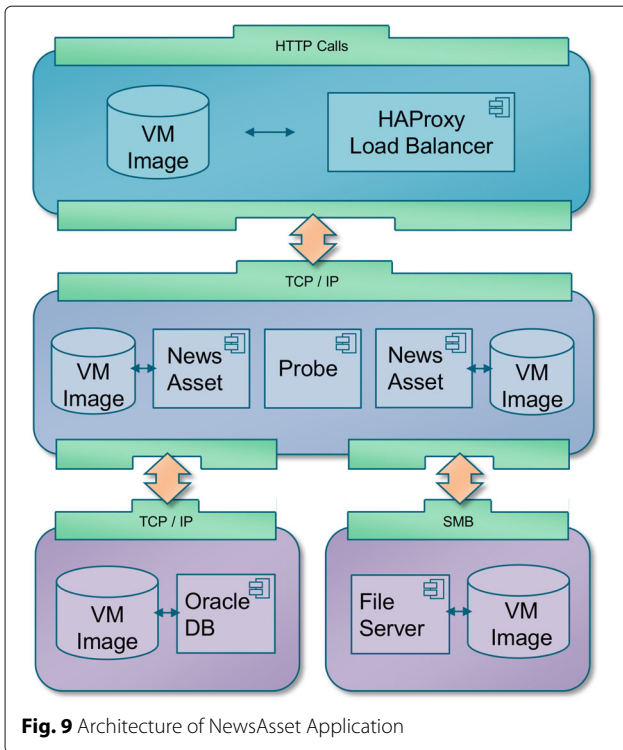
HTTP Calls

VM Image

HAProxy Load Balancer

TCP / IP

VM Image

News Asset

Probe

News Asset

VM Image

TCP / IP

VM Image

Oracle DB

SMB

File Server

VM Image

**Fig. 9** Architecture of NewsAsset Application